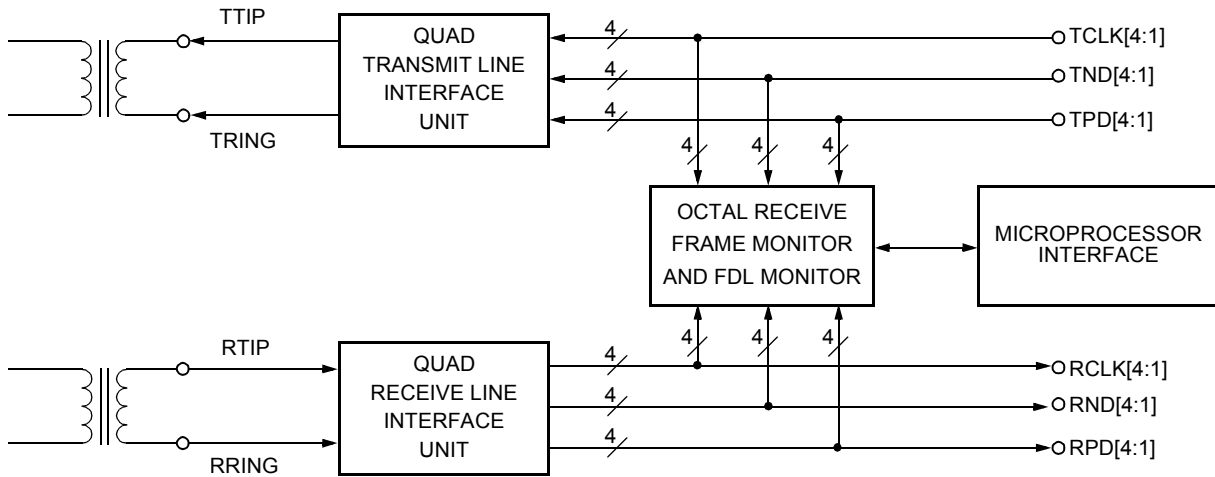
TTIP

TRING

QUAD TRANSMIT LINE INTERFACE UNIT

4

4

4

TCLK[4:1]

TND[4:1]

TPD[4:1]

4

4

4

OCTAL RECEIVE FRAME MONITOR AND FDL MONITOR

MICROPROCESSOR INTERFACE

4

4

4

RTIP

RRING

QUAD RECEIVE LINE INTERFACE UNIT

4

4

4

RCLK[4:1]

RND[4:1]

RPD[4:1]